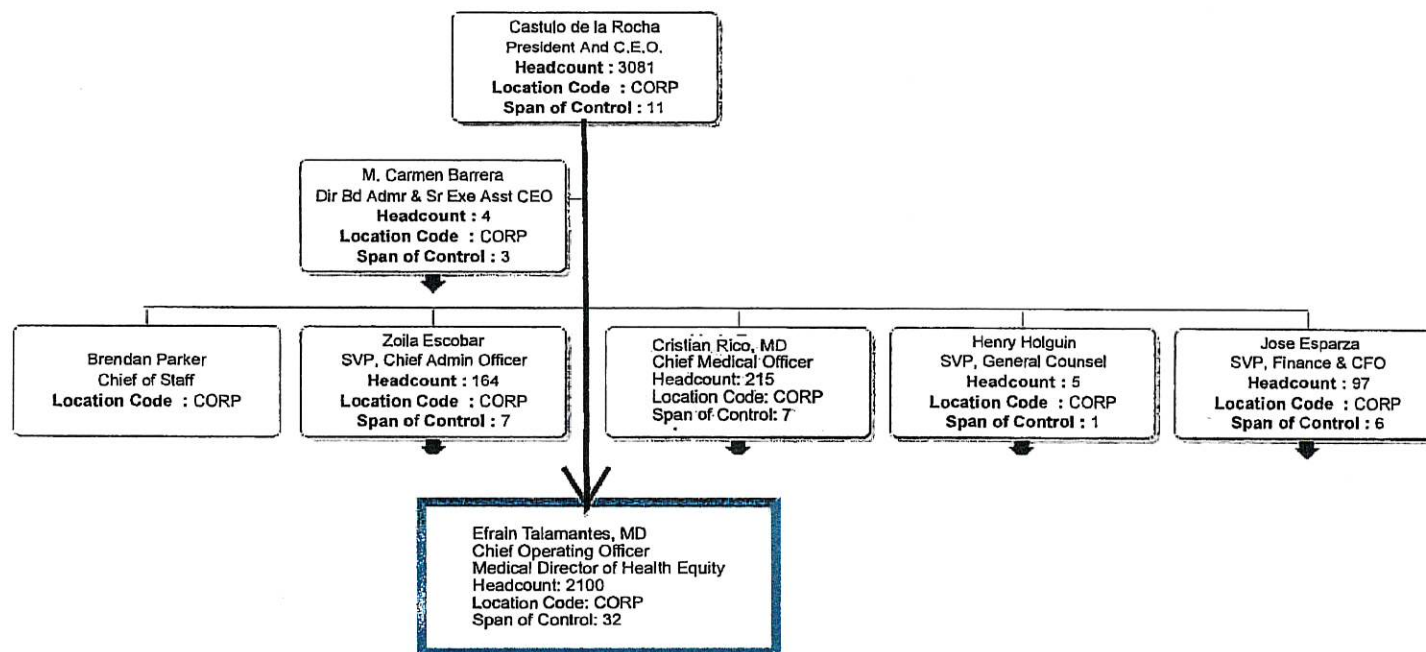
Castulo de la Rocha
President And C.E.O.
**Headcount :** 3081
**Location Code :** CORP
**Span of Control :** 11

M. Carmen Barrera
Dir Bd Admr & Sr Exe Asst CEO
**Headcount :** 4
**Location Code :** CORP
**Span of Control :** 3

Brendan Parker
Chief of Staff
**Location Code :** CORP

Zoila Escobar
SVP, Chief Admin Officer
**Headcount :** 164
**Location Code :** CORP
**Span of Control :** 7

Cristian Rico, MD
Chief Medical Officer
Headcount: 215
Location Code: CORP
Span of Control: 7

Henry Holguin
SVP, General Counsel
**Headcount :** 5
**Location Code :** CORP
**Span of Control :** 1

Jose Esparza
SVP, Finance & CFO
**Headcount :** 97
**Location Code :** CORP
**Span of Control :** 6

Efrain Talamantes, MD
Chief Operating Officer
Medical Director of Health Equity
Headcount: 2100
Location Code: CORP
Span of Control: 32